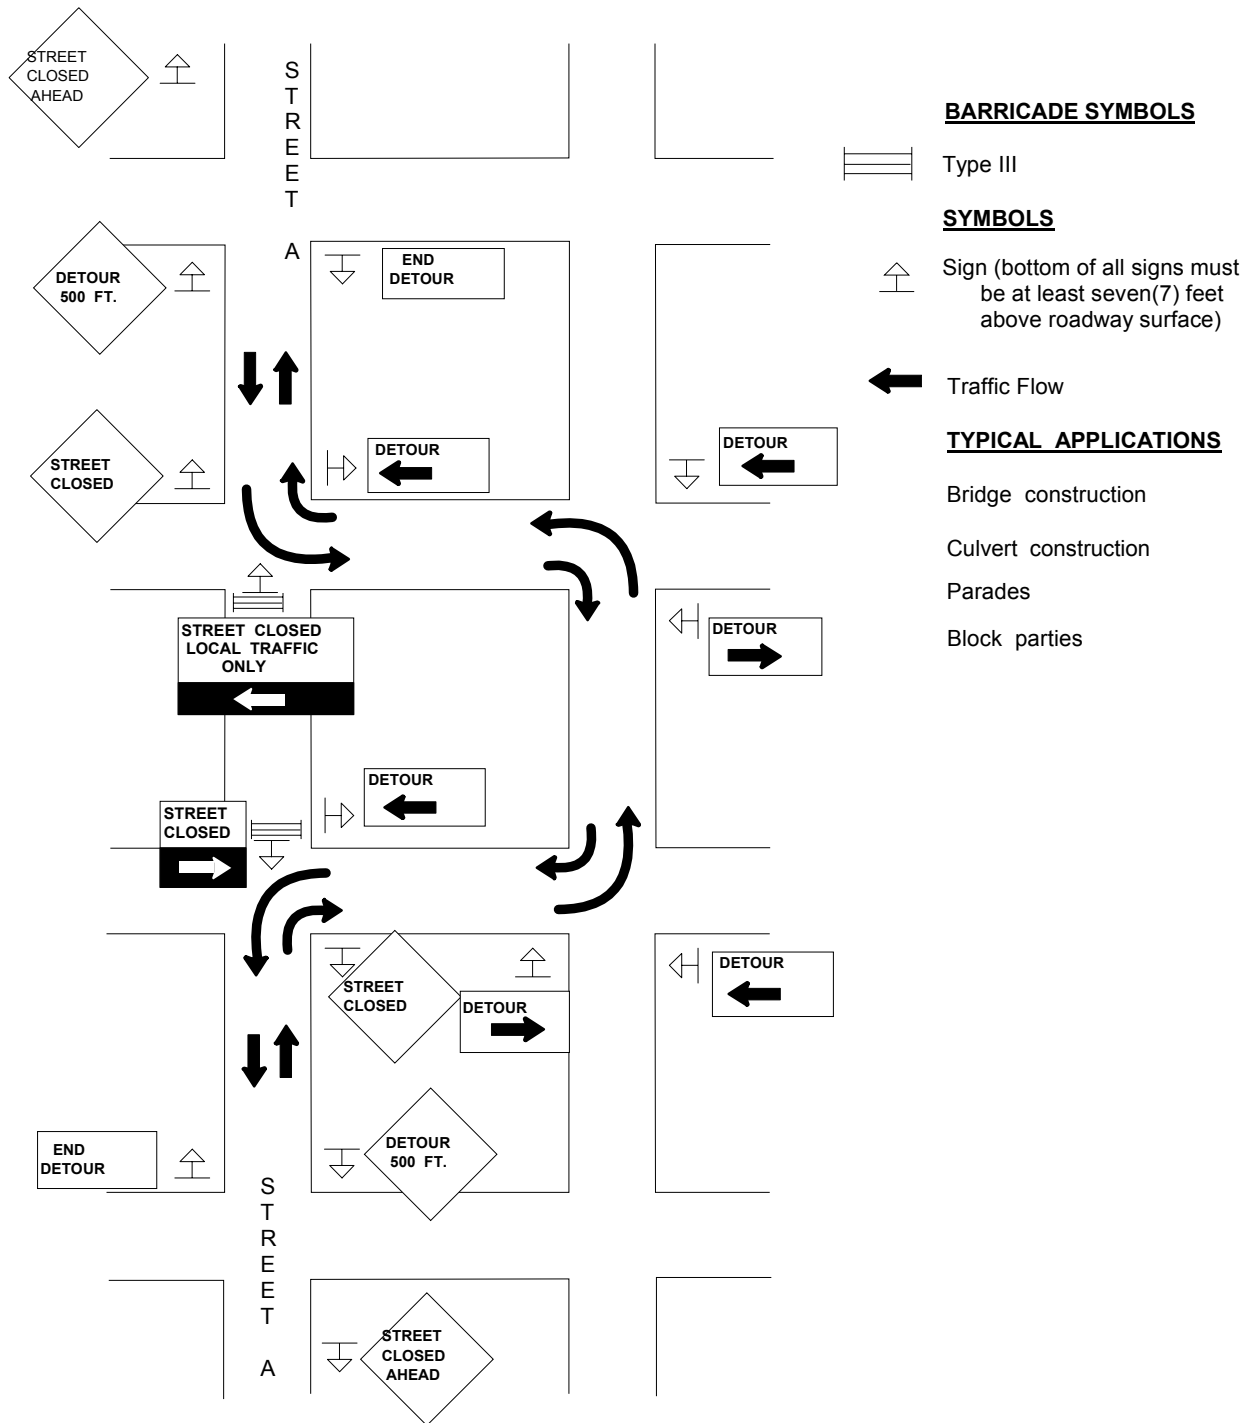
STREET CLOSED AHEAD

STREET A

BARRICADE SYMBOLS

Type III

SYMBOLS

Sign (bottom of all signs must be at least seven(7) feet above roadway surface)

Traffic Flow

TYPICAL APPLICATIONS

Bridge construction

Culvert construction

Parades

Block parties

DETOUR 500 FT.

END DETOUR

STREET CLOSED

DETOUR

DETOUR

STREET CLOSED LOCAL TRAFFIC ONLY

DETOUR

DETOUR

STREET CLOSED

STREET CLOSED

DETOUR

DETOUR

DETOUR 500 FT.

END DETOUR

STREET A

STREET CLOSED AHEAD